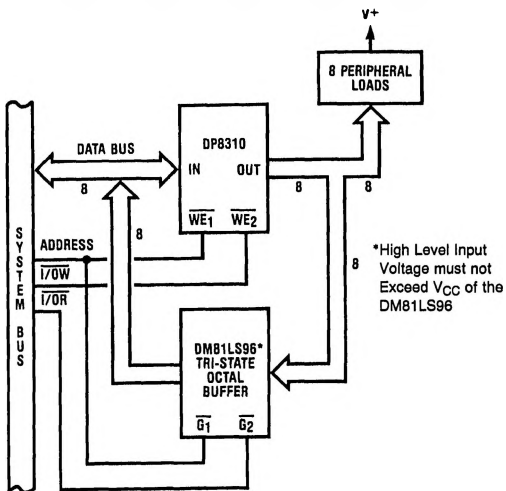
V+

8 PERIPHERAL LOADS

DATA BUS

8

DP8310

IN OUT

8

8

$\overline{WE_1}$ $\overline{WE_2}$

8

S Y S T E M B U S

ADDRESS

$\overline{I/OW}$

$\overline{I/OR}$

8

*High Level Input Voltage must not Exceed $V_{CC}$ of the DM81LS96

DM81LS96* TRI-STATE OCTAL BUFFER

$\overline{G_1}$ $\overline{G_2}$